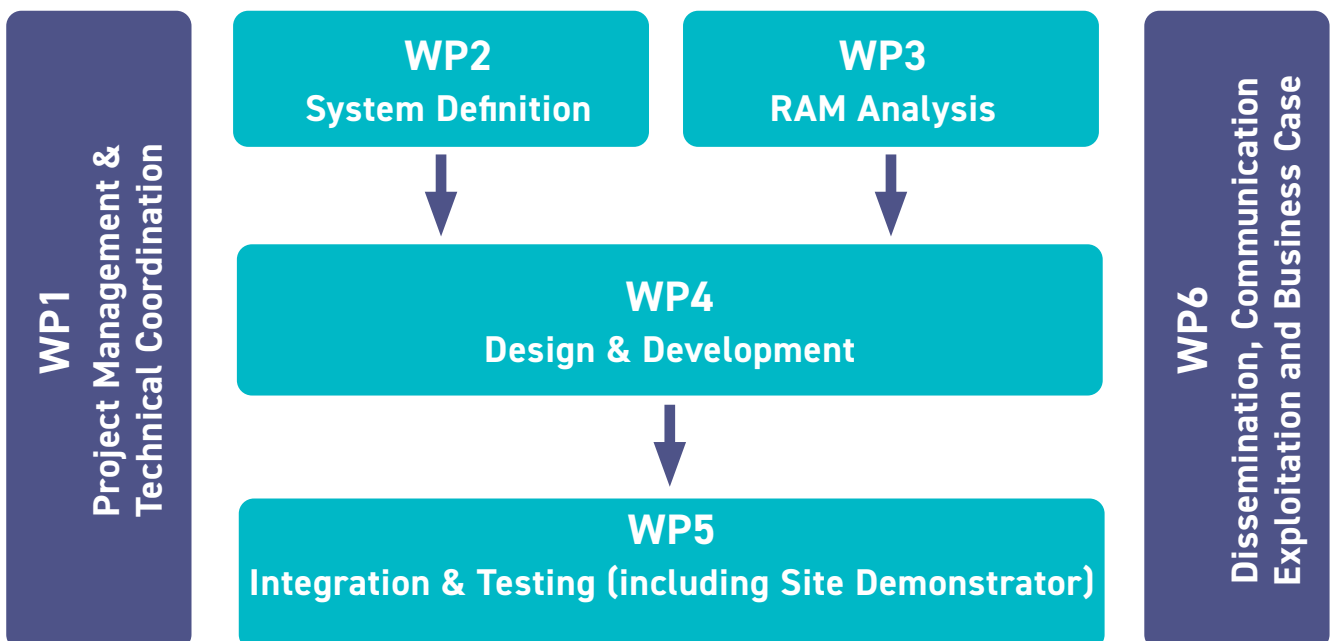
WP1
Project Management &
Technical Coordination

WP2
System Definition

WP3
RAM Analysis

WP4
Design & Development

WP5
Integration & Testing (including Site Demonstrator)

WP6
Dissemination, Communication
Exploitation and Business Case